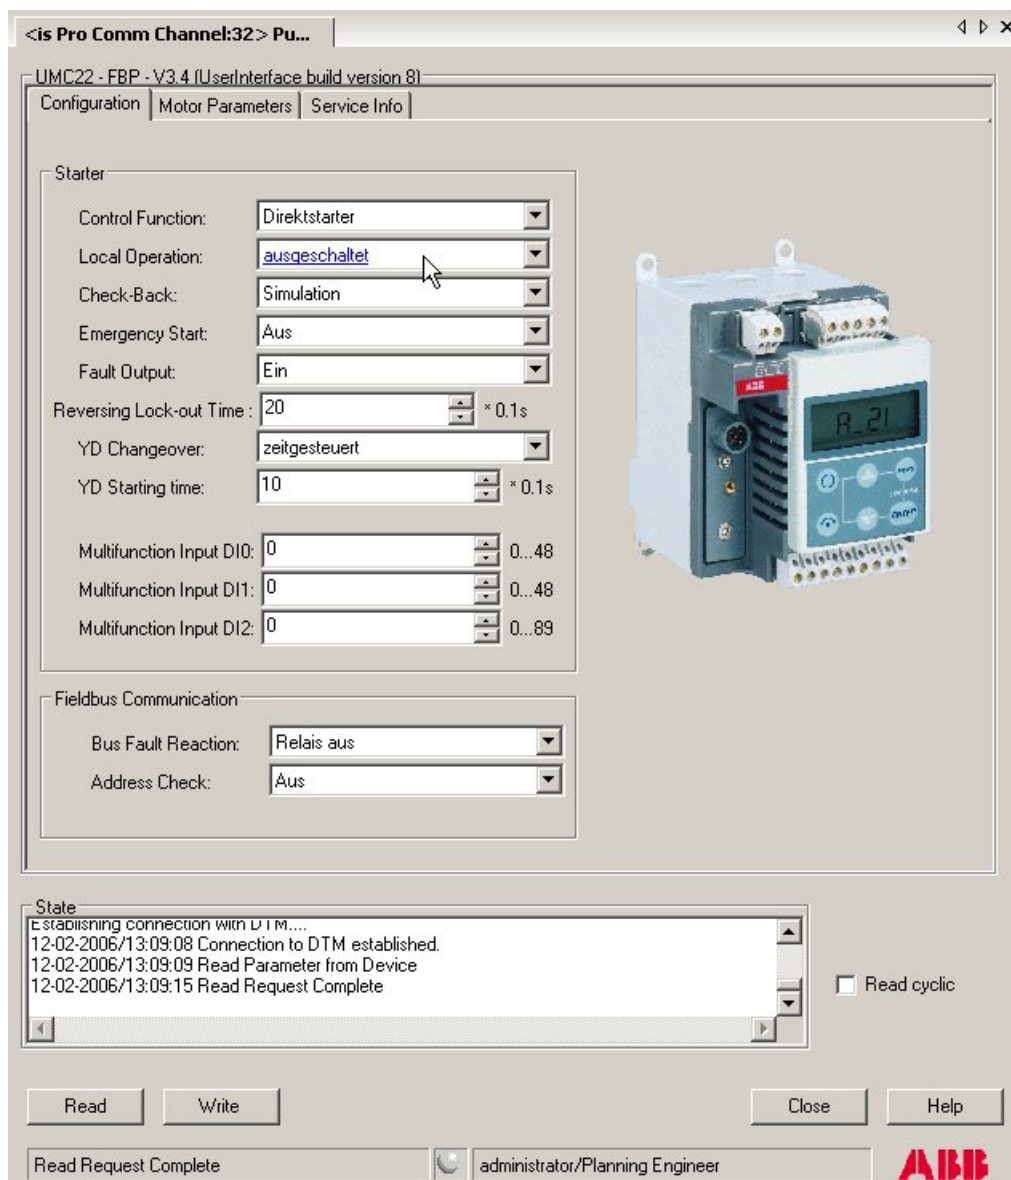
<is Pro Comm Channel:32> Pu...

UMC22 - FBP - V3.4 (UserInterface build version 8)

Configuration | Motor Parameters | Service Info

Starter

Control Function: Direktstarter
Local Operation: ausgeschaltet
Check-Back: Simulation
Emergency Start: Aus
Fault Output: Ein
Reversing Lock-out Time : 20 * 0.1s
YD Changeover: zeitgesteuert
YD Starting time: 10 * 0.1s

Multifunction Input DI0: 0 0...48
Multifunction Input DI1: 0 0...48
Multifunction Input DI2: 0 0...89

Fieldbus Communication

Bus Fault Reaction: Relais aus
Address Check: Aus

State
Establishing connection with DTM....
12-02-2006/13:09:08 Connection to DTM established.
12-02-2006/13:09:09 Read Parameter from Device
12-02-2006/13:09:15 Read Request Complete

Read cyclic

Read Write Close Help

Read Request Complete administrator/Planning Engineer ABB